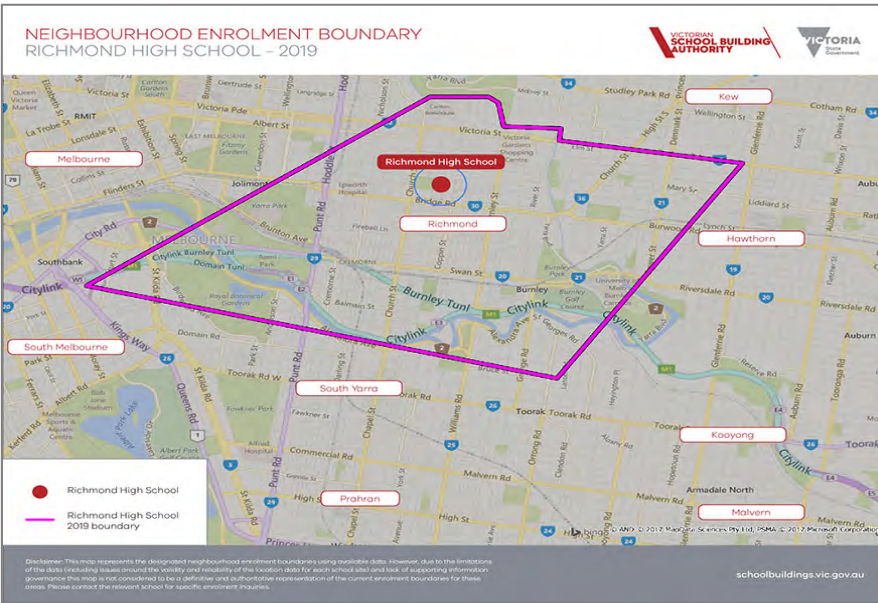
NEIGHBOURHOOD ENROLMENT BOUNDARY
RICHMOND HIGH SCHOOL – 2019

VICTORIAN SCHOOL BUILDING AUTHORITY

VICTORIA State Government

Kew
Melbourne
Richmond High School
Richmond
Hawthorn
South Melbourne
South Yarra
Kooyong
Prahran
Malvern

Victoria Pde
Albert St
Victoria St
Flinders St
Bridge Rd
Swan St
Burnley Tunl
Citylink
Domain Tunl
Toorak Rd W
Toorak Rd
Punt Rd
Church St
Riversdale Rd
Burwood Rd
High St
Commercial Rd
Southbank
Studley Park Rd
Cotham Rd
Armadale North
Melbourne
Citylink Burnley Tunl

Richmond High School
Richmond High School 2019 boundary

© 2017 HERE © AND © 2017 MapData Sciences Pty Ltd, PSMA © 2017 Microsoft Corporation

Disclaimer: This map represents the designated neighbourhood enrolment boundaries using available data. However, due to the limitations of the data (including issues around the validity and reliability of the location data for each school site) and lack of supporting information governance this map is not considered to be a definitive and authoritative representation of the current enrolment boundaries for these areas. Please contact the relevant school for specific enrolment inquiries.

schoolbuildings.vic.gov.au